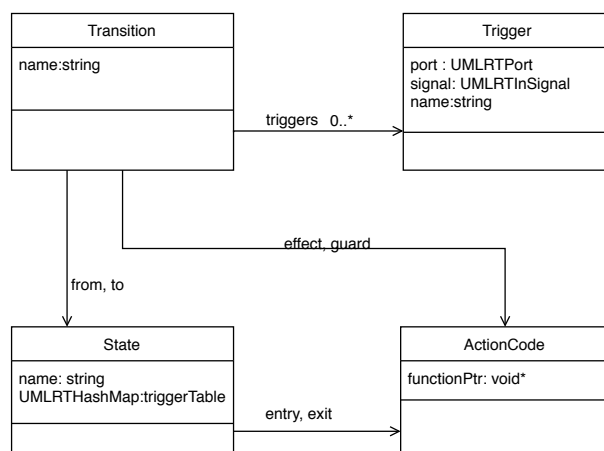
Transition

name:string

Trigger

port : UMLRTPort
signal: UMLRTInSignal
name:string

triggers 0..*

effect, guard

from, to

State

name: string
UMLRTHashMap:triggerTable

ActionCode

functionPtr: void*

entry, exit